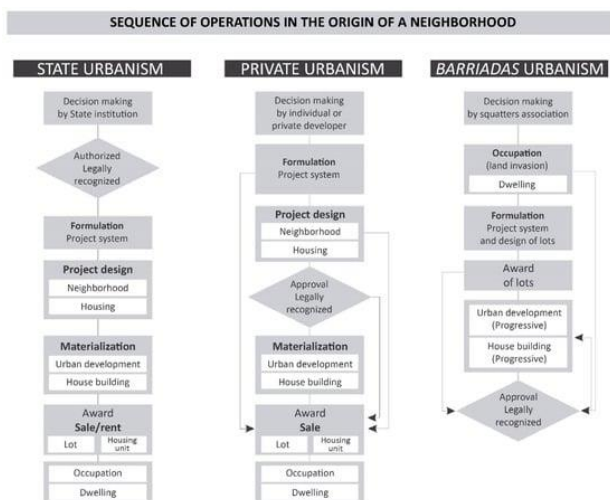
SEQUENCE OF OPERATIONS IN THE ORIGIN OF A NEIGHBORHOOD

STATE URBANISM

Decision making by State institution

Authorized Legally recognized

Formulation Project system

Project design

Neighborhood

Housing

Materialization

Urban development

House building

Award Sale/rent

Lot

Housing unit

Occupation

Dwelling

PRIVATE URBANISM

Decision making by individual or private developer

Formulation Project system

Project design

Neighborhood

Housing

Approval Legally recognized

Materialization

Urban development

House building

Award Sale

Lot

Housing unit

Occupation

Dwelling

BARRIADAS URBANISM

Decision making by squatters association

Occupation (land invasion)

Dwelling

Formulation Project system and design of lots

Award of lots

Urban development (Progressive)

House building (Progressive)

Approval Legally recognized